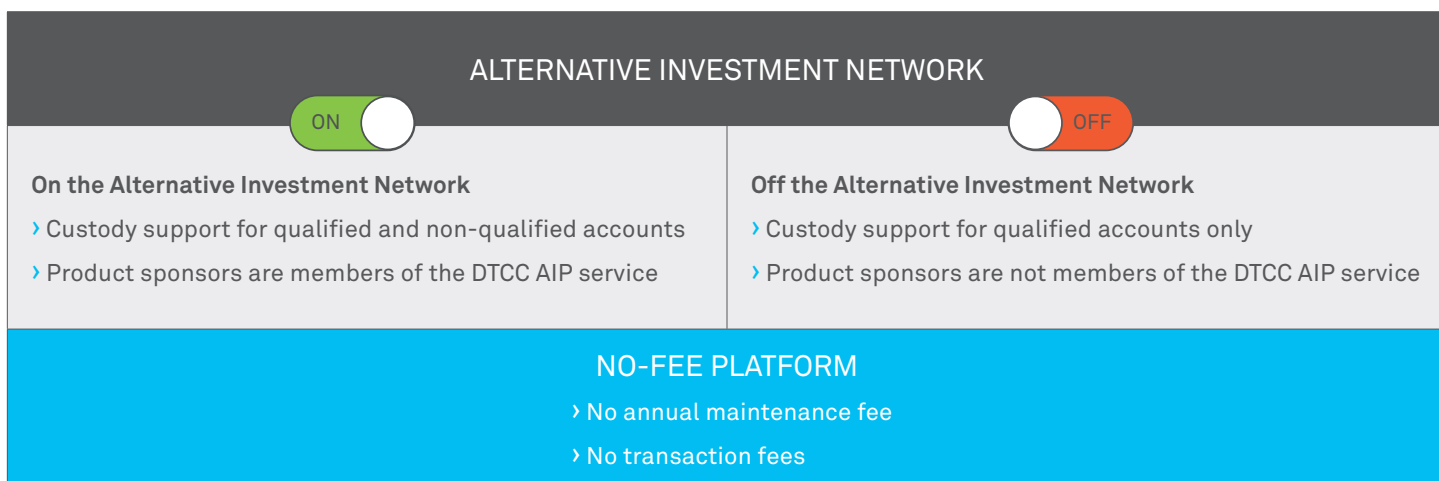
ALTERNATIVE INVESTMENT NETWORK

ON

OFF

On the Alternative Investment Network

› Custody support for qualified and non-qualified accounts

› Product sponsors are members of the DTCC AIP service

Off the Alternative Investment Network

› Custody support for qualified accounts only

› Product sponsors are not members of the DTCC AIP service

NO-FEE PLATFORM

› No annual maintenance fee

› No transaction fees